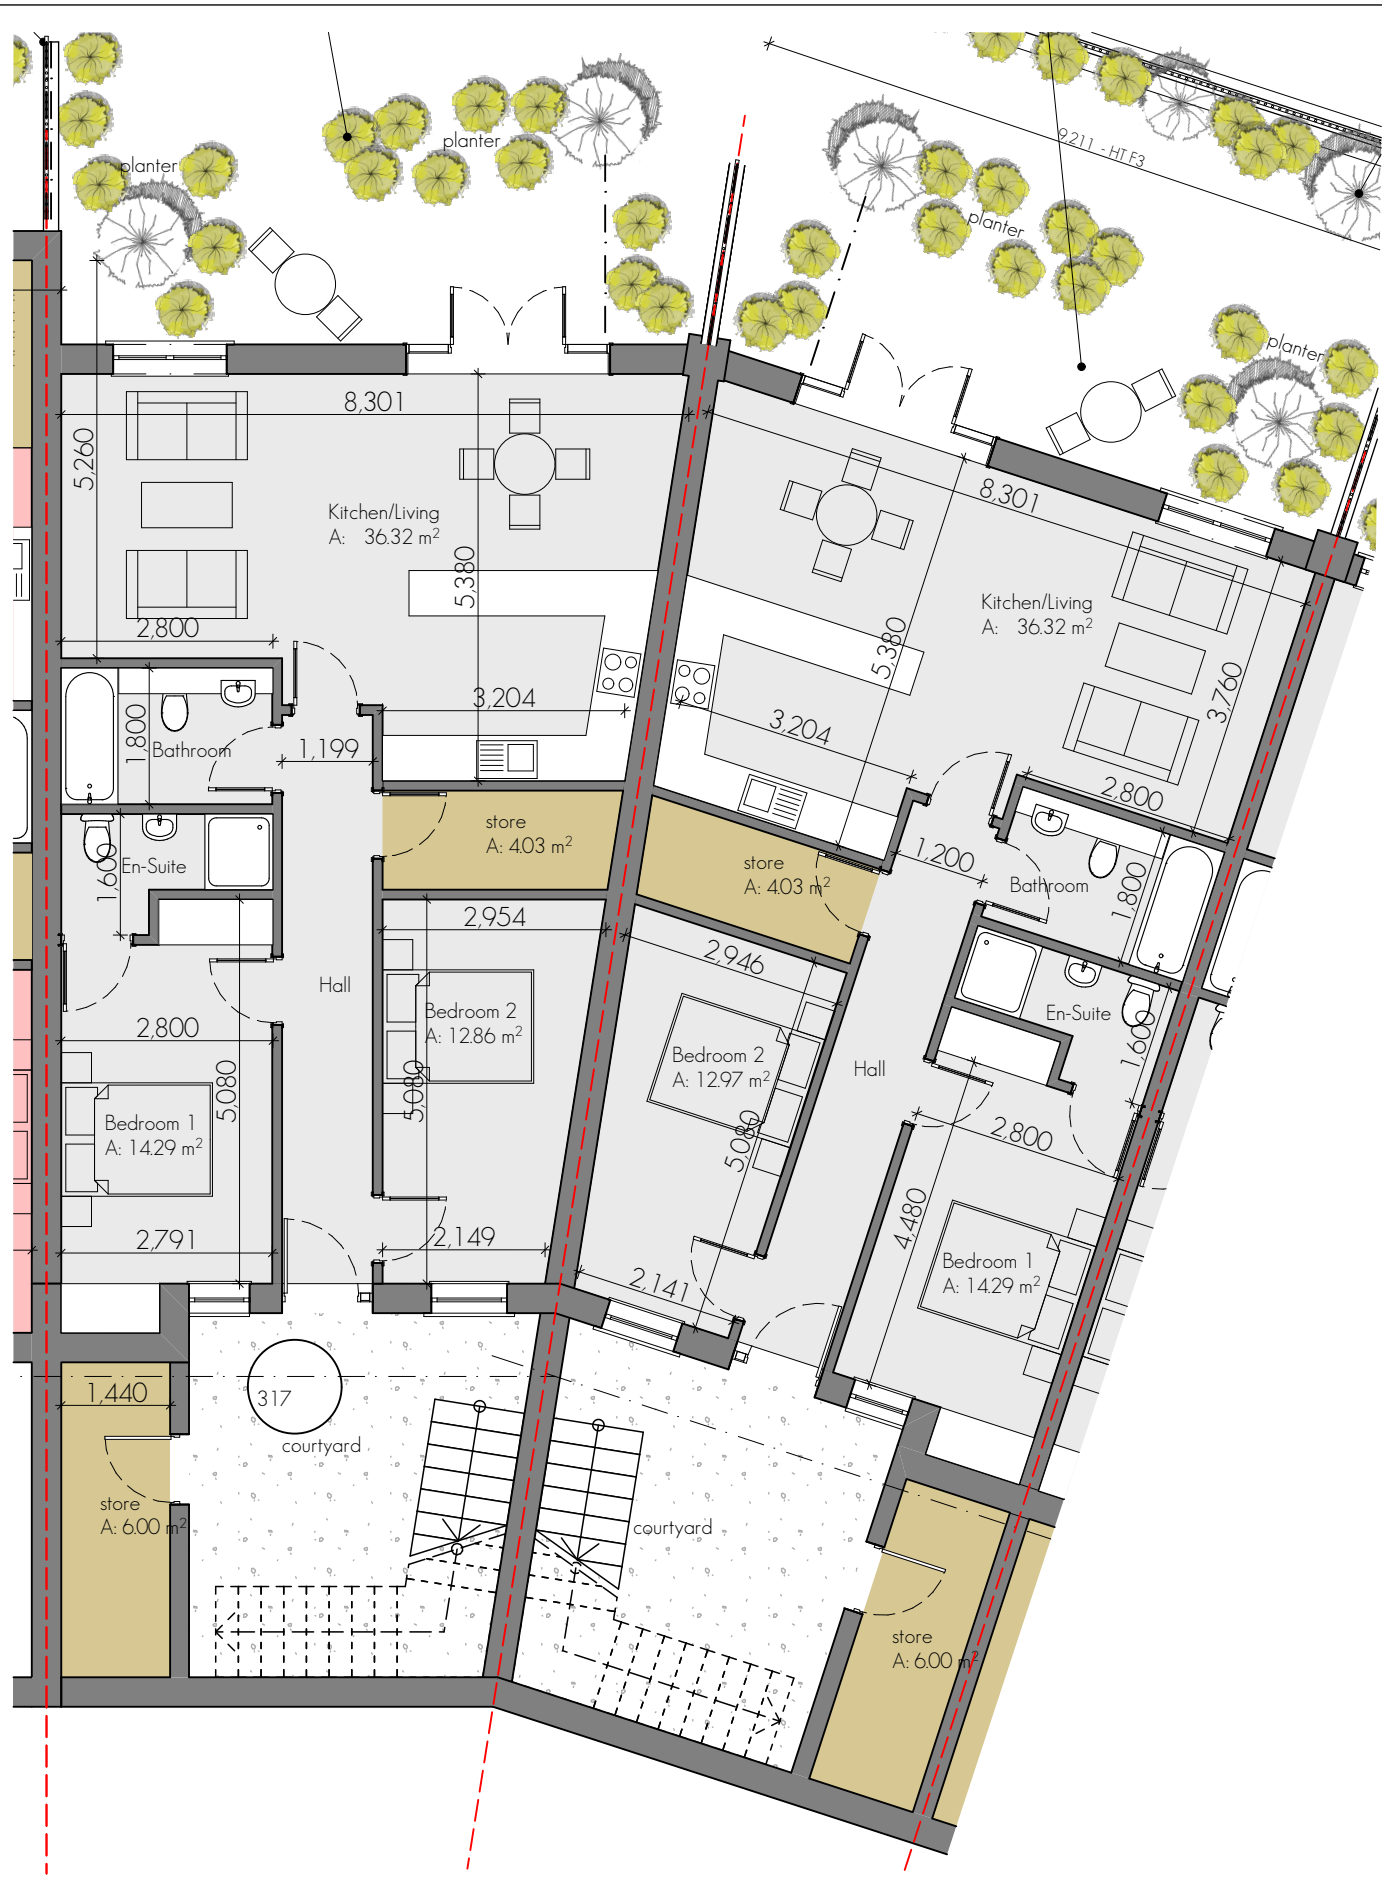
planter
planter
9,211 - HT F3
planter
planter
8,301
5,260
Kitchen/Living
A: 36.32 m$^2$
5,380
2,800
3,204
1,800
Bathroom
1,199
store
A: 4.03 m$^2$
En-Suite
1,600
2,954
Hall
Bedroom 2
A: 12.86 m$^2$
2,800
5,080
Bedroom 1
A: 14.29 m$^2$
5,080
2,791
2,149
1,440
317
courtyard
store
A: 6.00 m$^2$
8,301
Kitchen/Living
A: 36.32 m$^2$
5,380
3,760
3,204
2,800
1,200
store
A: 4.03 m$^2$
Bathroom
1,800
2,946
Bedroom 2
A: 12.97 m$^2$
5,080
Hall
En-Suite
1,600
2,800
4,480
Bedroom 1
A: 14.29 m$^2$
2,141
courtyard
store
A: 6.00 m$^2$